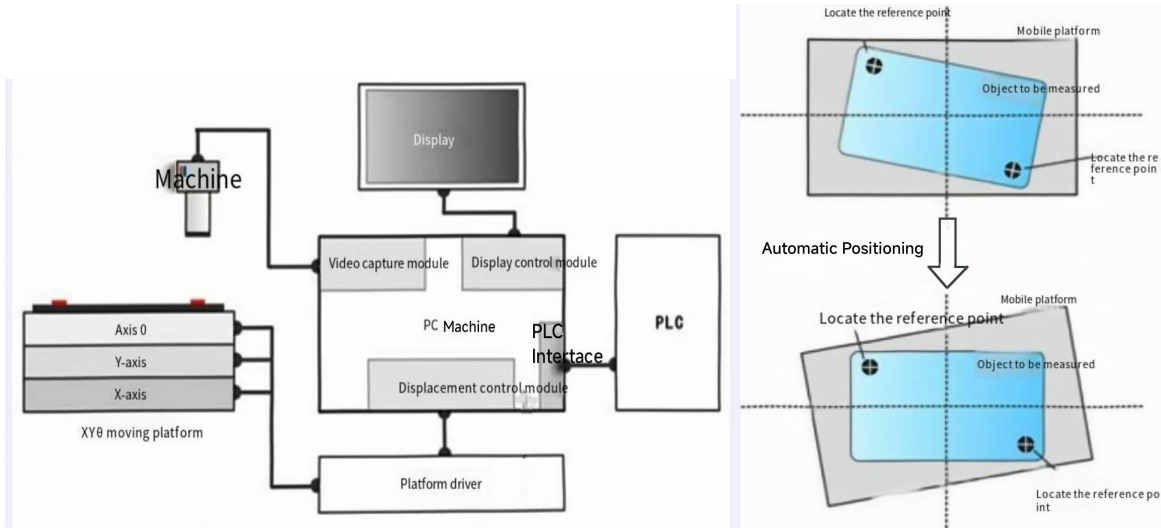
Machine

Display

Video capture module

Display control module

PC Machine

PLC Interface

Displacement control module

PLC

Axis 0

Y-axis

X-axis

XYθ moving platform

Platform driver

Locate the reference point

Mobile platform

Object to be measured

Locate the reference point

Automatic Positioning

Mobile platform

Locate the reference point

Object to be measured

Locate the reference point